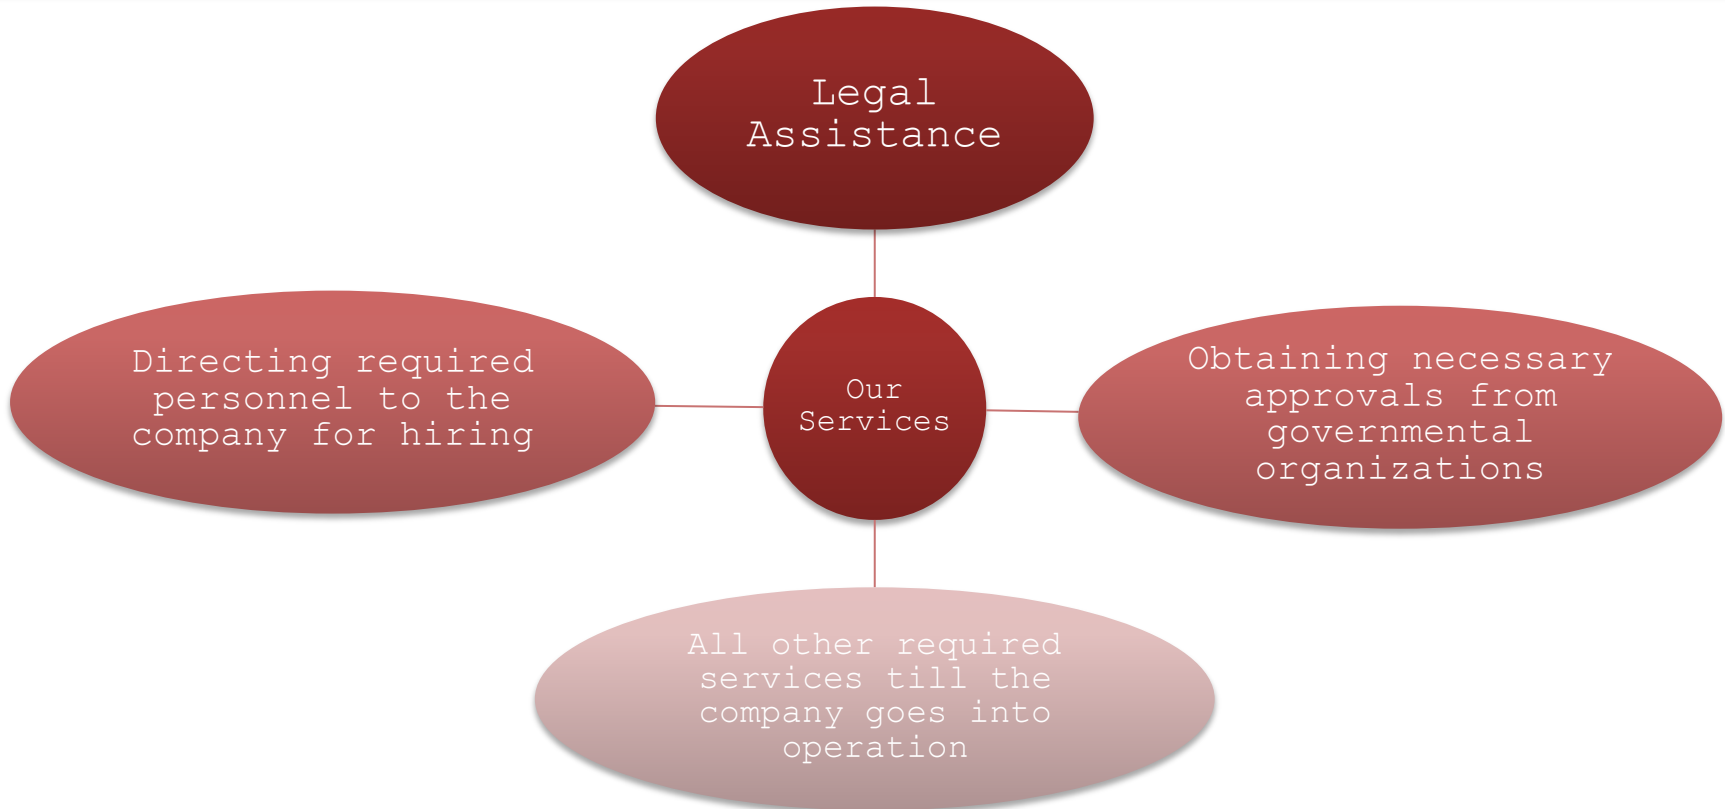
Legal Assistance

Directing required personnel to the company for hiring

Our Services

Obtaining necessary approvals from governmental organizations

All other required services till the company goes into operation